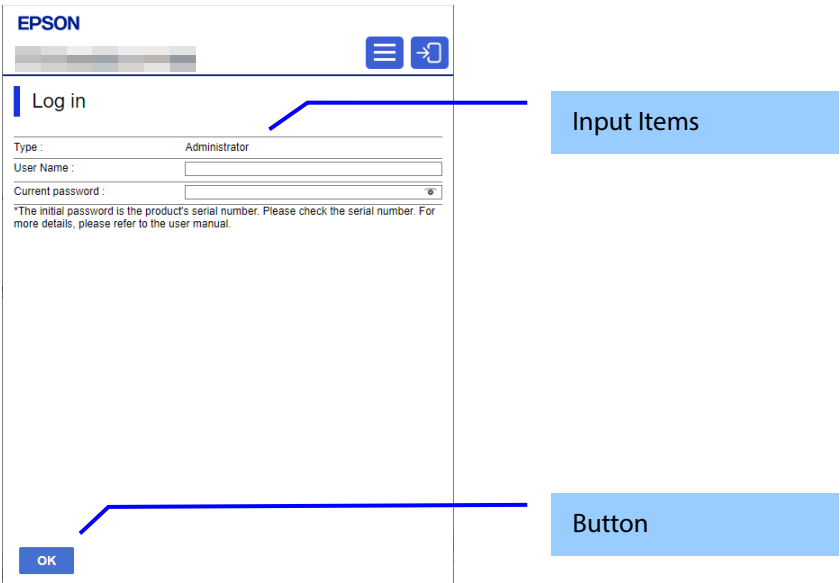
EPSON

Log in

Type : Administrator

User Name :

Current password :

*The initial password is the product's serial number. Please check the serial number. For more details, please refer to the user manual.

OK

Input Items

Button